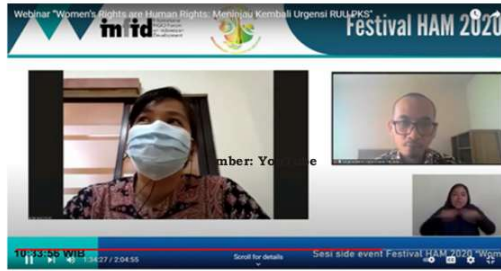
Webinar "Women's Rights are Human Rights: Meninjau Kembali Urgensi RUU PKS"

imfd

Festival HAM 2020

Sumber: YouTube

10:53:56 WIB

1:34:27 / 2:04:55

Scroll for details

Sesi side event Festival HAM 2020 "Wom